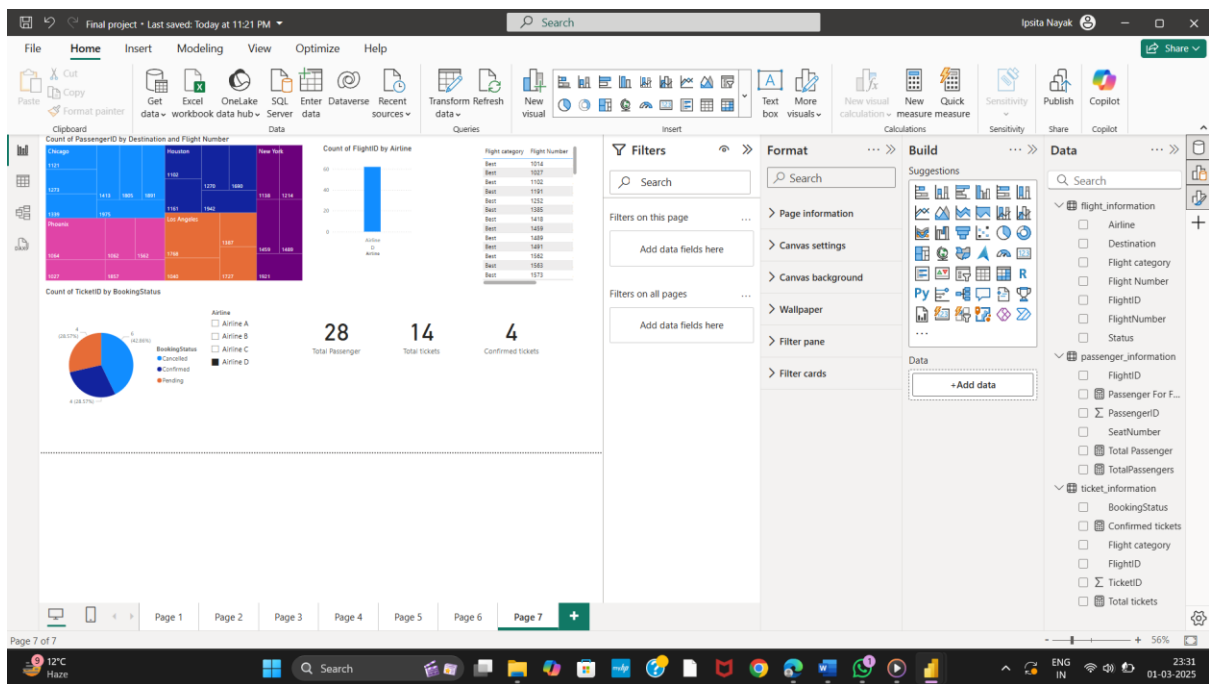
Final project • Last saved: Today at 11:21 PM
Search
Ipsita Nayak

File Home Insert Modeling View Optimize Help
Share

Paste Cut Copy Format painter
Clipboard
Get data Excel workbook OneLake data hub SQL Server Enter data Dataverse Recent sources
Data
Transform data Refresh
Queries
New visual
Insert
Text box More visuals
New visual calculation New measure Quick measure
Calculations
Sensitivity
Sensitivity
Publish
Share
Copilot
Copilot

Count of PassengerID by Destination and Flight Number
Chicago Houston New York
1121 1102 1273 1270 1690 1156 1214 1413 1605 1691 1161 1942 1339 1975
Phoenix Los Angeles
1564 1062 1562 1748 1367 1459 1489 1027 1657 1640 1727 1621

Count of FlightID by Airline
60 40 20 0
Airline D
Airline

| Flight category | Flight Number |
|---|---|
| Best | 1014 |
| Best | 1027 |
| Best | 1102 |
| Best | 1191 |
| Best | 1252 |
| Best | 1385 |
| Best | 1418 |
| Best | 1459 |
| Best | 1489 |
| Best | 1491 |
| Best | 1562 |
| Best | 1583 |
| Best | 1573 |

Count of TicketID by BookingStatus
BookingStatus
Cancelled
Confirmed
Pending
4 (28.57%)
6 (42.86%)
4 (28.57%)

Airline
Airline A
Airline B
Airline C
Airline D

28
Total Passenger
14
Total tickets
4
Confirmed tickets

Filters
Search
Filters on this page
Add data fields here
Filters on all pages
Add data fields here

Format
Search
Page information
Canvas settings
Canvas background
Wallpaper
Filter pane
Filter cards

Build
Suggestions
Data
+Add data

Data
Search
flight_information
Airline
Destination
Flight category
Flight Number
FlightID
FlightNumber
Status
passenger_information
FlightID
Passenger For F...
PassengerID
SeatNumber
Total Passenger
TotalPassengers
ticket_information
BookingStatus
Confirmed tickets
Flight category
FlightID
TicketID
Total tickets

Page 1 Page 2 Page 3 Page 4 Page 5 Page 6 Page 7 +
Page 7 of 7
56%

12°C Haze
Search
ENG IN
23:31
01-03-2025